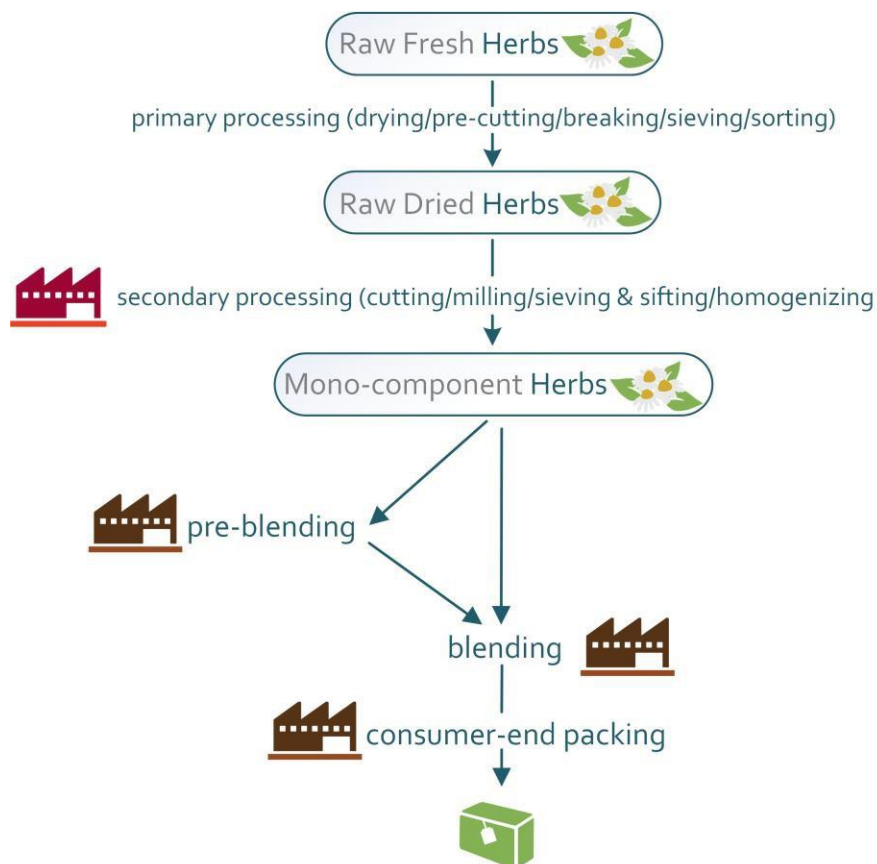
Raw Fresh Herbs

primary processing (drying/pre-cutting/breaking/sieving/sorting)

Raw Dried Herbs

secondary processing (cutting/milling/sieving & sifting/homogenizing

Mono-component Herbs

pre-blending

blending

consumer-end packing